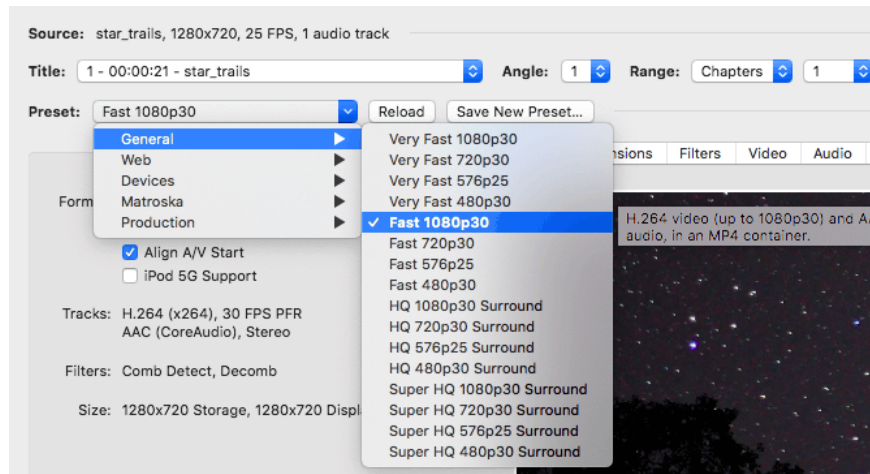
Source: star_trails, 1280x720, 25 FPS, 1 audio track

Title: 1 - 00:00:21 - star_trails

Angle: 1

Range: Chapters 1

Preset: Fast 1080p30

Reload

Save New Preset...

General

Web

Devices

Matroska

Production

Very Fast 1080p30
Very Fast 720p30
Very Fast 576p25
Very Fast 480p30
✓ Fast 1080p30
Fast 720p30
Fast 576p25
Fast 480p30
HQ 1080p30 Surround
HQ 720p30 Surround
HQ 576p25 Surround
HQ 480p30 Surround
Super HQ 1080p30 Surround
Super HQ 720p30 Surround
Super HQ 576p25 Surround
Super HQ 480p30 Surround

nsions

Filters

Video

Audio

H.264 video (up to 1080p30) and A
audio, in an MP4 container.

Form

Align A/V Start

iPod 5G Support

Tracks: H.264 (x264), 30 FPS PFR
AAC (CoreAudio), Stereo

Filters: Comb Detect, Decomb

Size: 1280x720 Storage, 1280x720 Displ